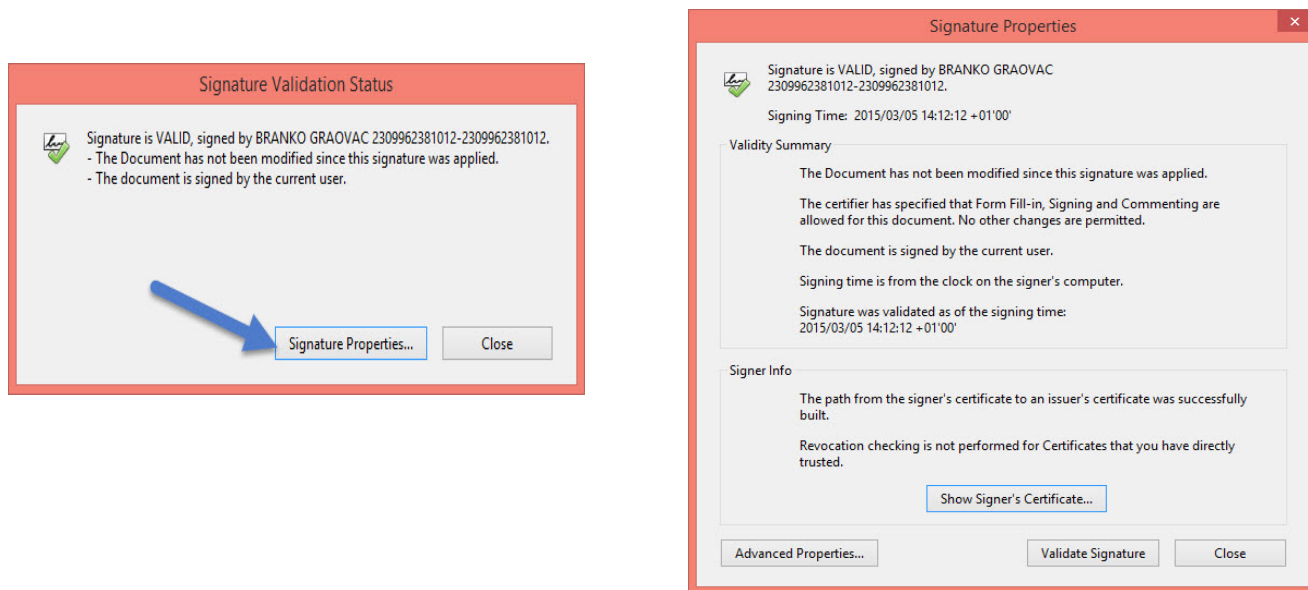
Signature Validation Status

Signature is VALID, signed by BRANKO GRAOVAC 2309962381012-2309962381012.
- The Document has not been modified since this signature was applied.
- The document is signed by the current user.

Signature Properties...

Close

Signature Properties

Signature is VALID, signed by BRANKO GRAOVAC 2309962381012-2309962381012.

Signing Time: 2015/03/05 14:12:12 +01'00'

Validity Summary

The Document has not been modified since this signature was applied.

The certifier has specified that Form Fill-in, Signing and Commenting are allowed for this document. No other changes are permitted.

The document is signed by the current user.

Signing time is from the clock on the signer's computer.

Signature was validated as of the signing time:
2015/03/05 14:12:12 +01'00'

Signer Info

The path from the signer's certificate to an issuer's certificate was successfully built.

Revocation checking is not performed for Certificates that you have directly trusted.

Show Signer's Certificate...

Advanced Properties...

Validate Signature

Close